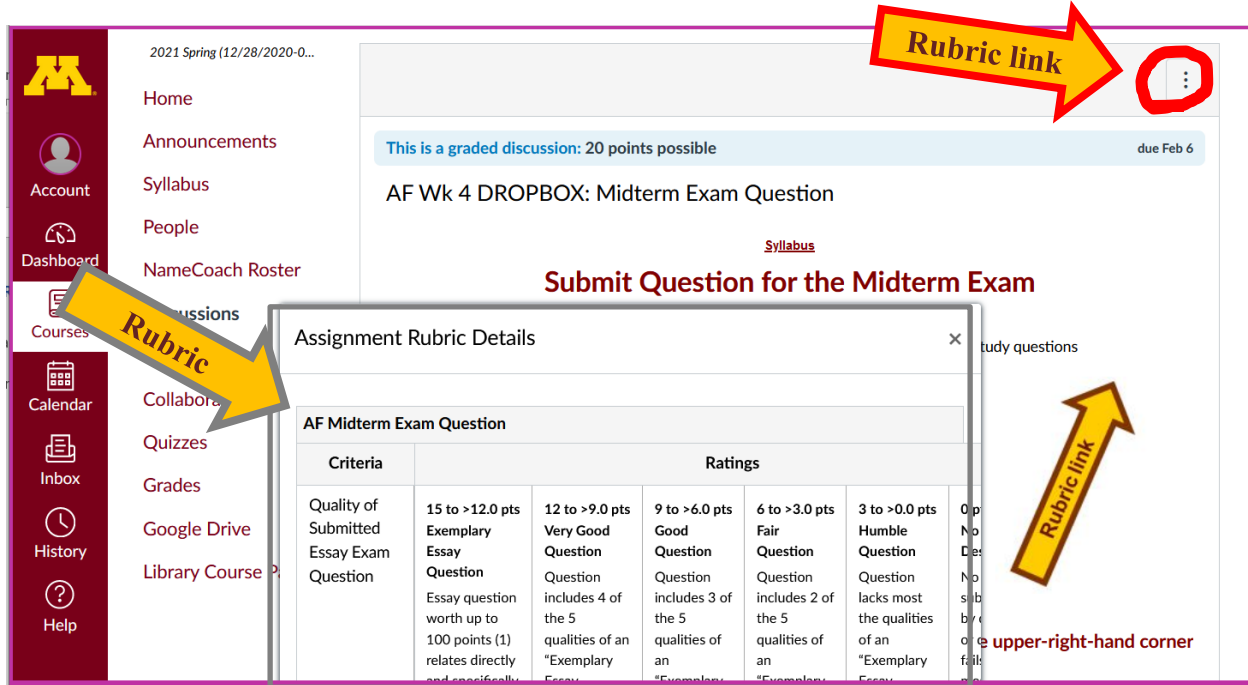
Account

Dashboard

Courses

Calendar

Inbox

History

Help

2021 Spring (12/28/2020-0...

Home

Announcements

Syllabus

People

NameCoach Roster

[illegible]ssions

Collabora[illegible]

Quizzes

Grades

Google Drive

Library Course P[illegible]

Rubric link

Rubric

This is a graded discussion: 20 points possible

due Feb 6

AF Wk 4 DROPBOX: Midterm Exam Question

Syllabus

Submit Question for the Midterm Exam

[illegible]tudy questions

Rubric link

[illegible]e upper-right-hand corner

Assignment Rubric Details

×

AF Midterm Exam Question

| Criteria | Ratings | | | | | |
|---|---|---|---|---|---|---|
| Quality of Submitted Essay Exam Question | 15 to >12.0 pts Exemplary Essay Question Essay question worth up to 100 points (1) relates directly and specifically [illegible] | 12 to >9.0 pts Very Good Question Question includes 4 of the 5 qualities of an "Exemplary Essay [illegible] | 9 to >6.0 pts Good Question Question includes 3 of the 5 qualities of an "Exemplary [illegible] | 6 to >3.0 pts Fair Question Question includes 2 of the 5 qualities of an "Exemplary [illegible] | 3 to >0.0 pts Humble Question Question lacks most the qualities of an "Exemplary Essay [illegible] | 0 p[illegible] No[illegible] De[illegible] No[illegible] sub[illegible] by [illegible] o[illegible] fail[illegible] |